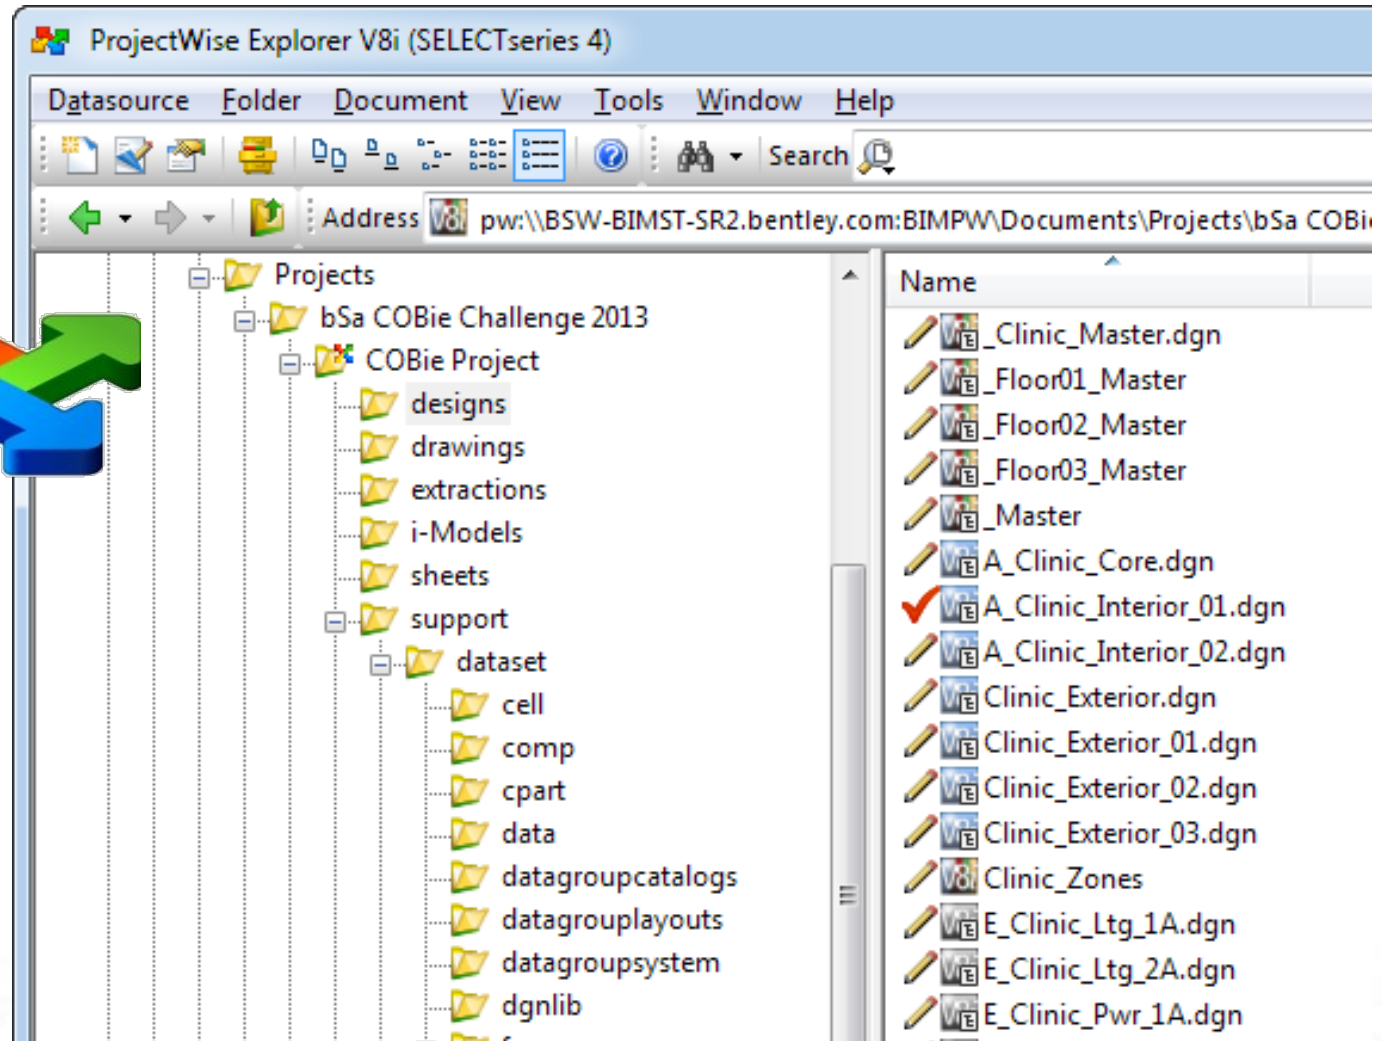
ProjectWise Explorer V8i (SELECTseries 4)

Datasource Folder Document View Tools Window Help

Search

Address pw:\\BSW-BIMST-SR2.bentley.com:BIMPW\Documents\Projects\bSa COBi

Projects
bSa COBie Challenge 2013
COBie Project
designs
drawings
extractions
i-Models
sheets
support
dataset
cell
comp
cpart
data
datagroupcatalogs
datagrouplayouts
datagroupsystem
dgnlib

Name
_Clinic_Master.dgn
_Floor01_Master
_Floor02_Master
_Floor03_Master
_Master
A_Clinic_Core.dgn
A_Clinic_Interior_01.dgn
A_Clinic_Interior_02.dgn
Clinic_Exterior.dgn
Clinic_Exterior_01.dgn
Clinic_Exterior_02.dgn
Clinic_Exterior_03.dgn
Clinic_Zones
E_Clinic_Ltg_1A.dgn
E_Clinic_Ltg_2A.dgn
E_Clinic_Pwr_1A.dgn